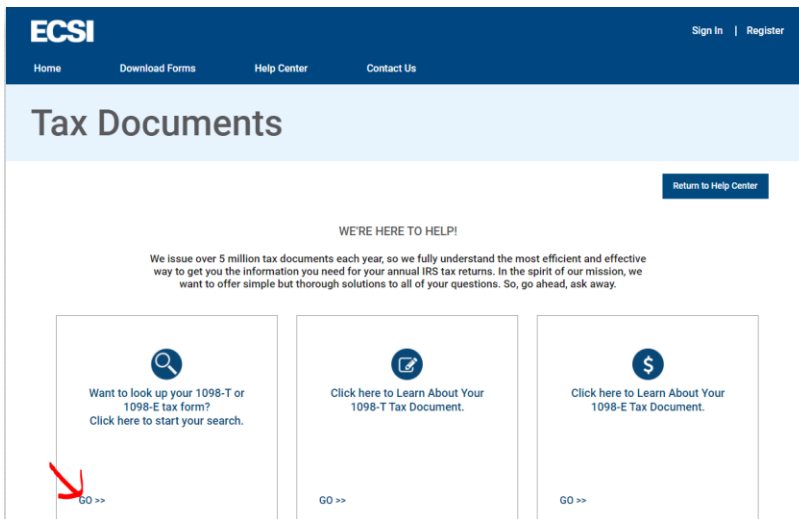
ECSI

Sign In | Register

Home Download Forms Help Center Contact Us

Tax Documents

Return to Help Center

WE'RE HERE TO HELP!

We issue over 5 million tax documents each year, so we fully understand the most efficient and effective way to get you the information you need for your annual IRS tax returns. In the spirit of our mission, we want to offer simple but thorough solutions to all of your questions. So, go ahead, ask away.

Want to look up your 1098-T or 1098-E tax form? Click here to start your search.

GO >>

Click here to Learn About Your 1098-T Tax Document.

GO >>

$

Click here to Learn About Your 1098-E Tax Document.

GO >>